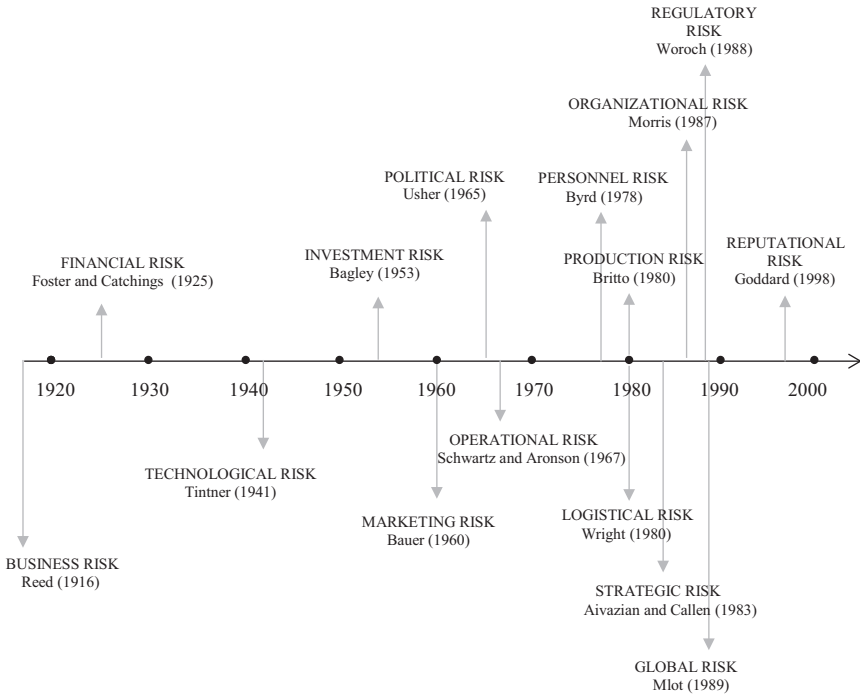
REGULATORY RISK
Woroch (1988)

ORGANIZATIONAL RISK
Morris (1987)

POLITICAL RISK
Usher (1965)

PERSONNEL RISK
Byrd (1978)

FINANCIAL RISK
Foster and Catchings (1925)

INVESTMENT RISK
Bagley (1953)

PRODUCTION RISK
Britto (1980)

REPUTATIONAL RISK
Goddard (1998)

1920 1930 1940 1950 1960 1970 1980 1990 2000

OPERATIONAL RISK
Schwartz and Aronson (1967)

TECHNOLOGICAL RISK
Tintner (1941)

MARKETING RISK
Bauer (1960)

LOGISTICAL RISK
Wright (1980)

BUSINESS RISK
Reed (1916)

STRATEGIC RISK
Aivazian and Callen (1983)

GLOBAL RISK
Mlot (1989)